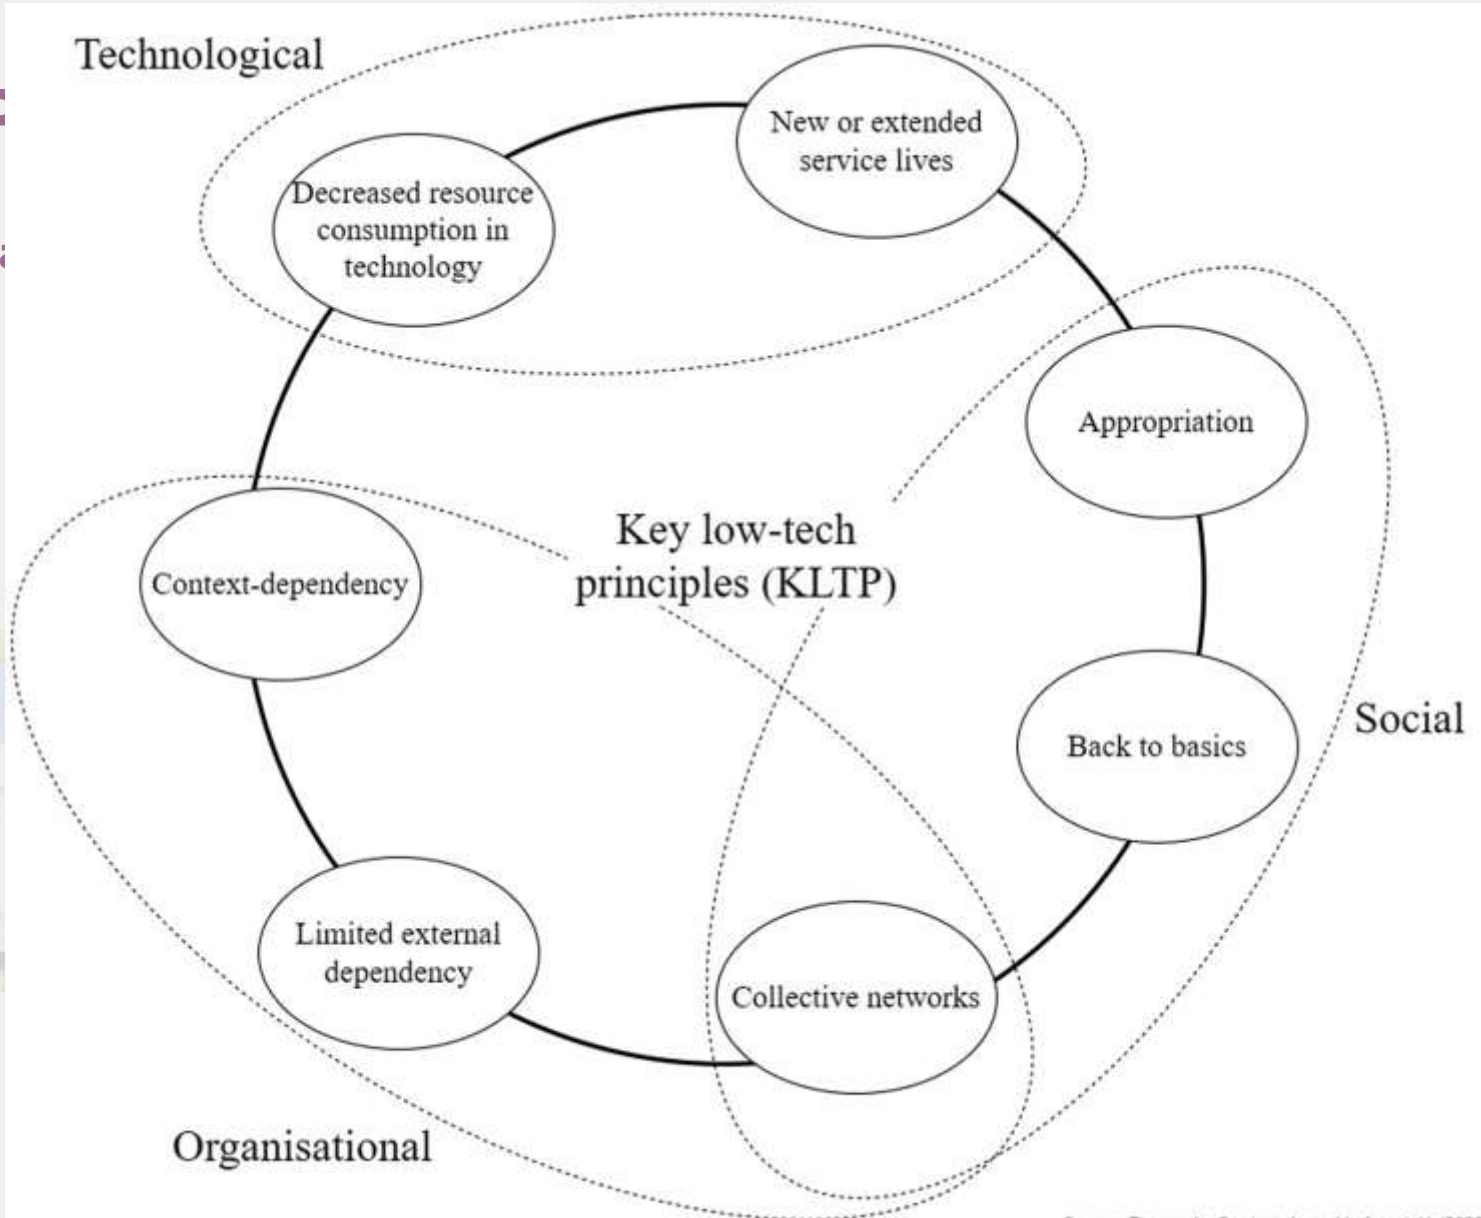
Technological

New or extended service lives

Decreased resource consumption in technology

Appropriation

Key low-tech principles (KLTP)

Context-dependency

Back to basics

Social

Limited external dependency

Collective networks

Organisational

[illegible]